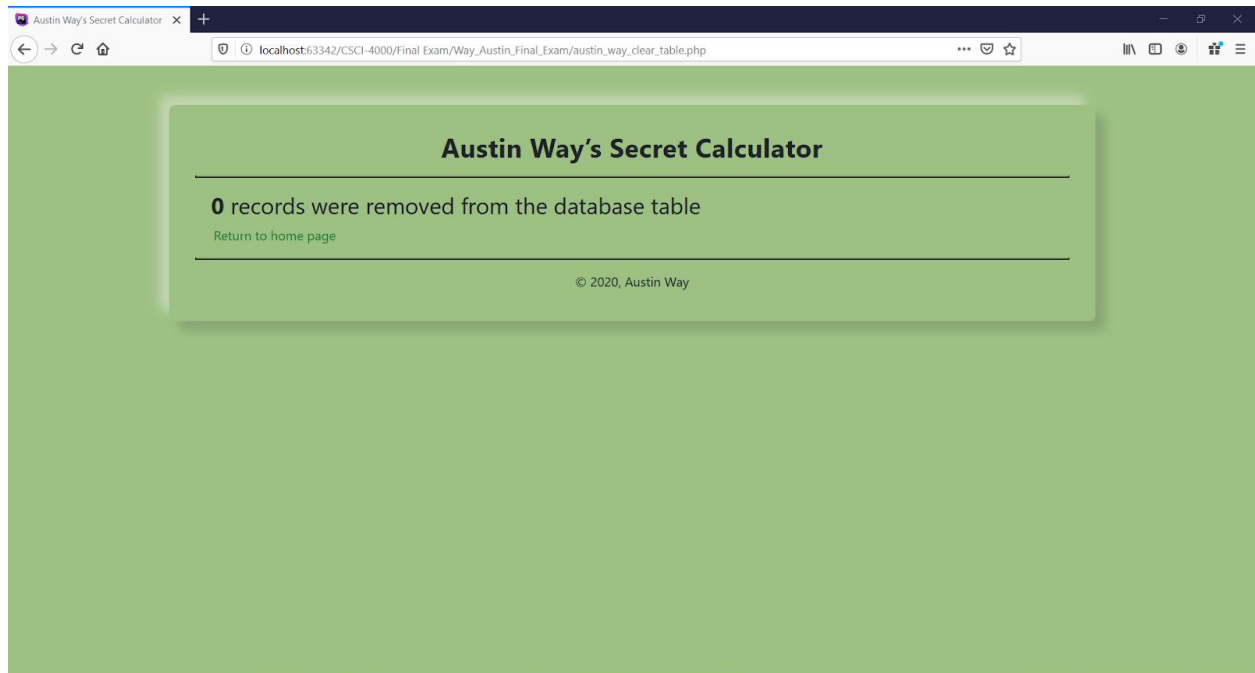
Austin Way's Secret Calculator

localhost:63342/CSCI-4000/Final Exam/Way_Austin_Final_Exam/austin_way_clear_table.php

Austin Way's Secret Calculator

**0** records were removed from the database table

Return to home page

© 2020, Austin Way